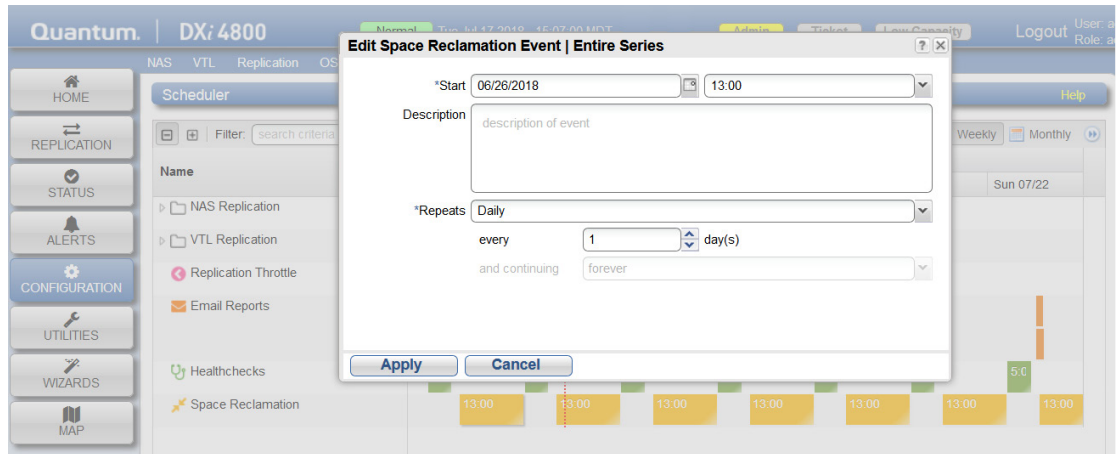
Quantum. | DXi4800

Normal Tue Jul 17 2018 15:07:00 MDT

Admin Ticket Low Capacity

Logout User: a Role: a

NAS VTL Replication OS

HOME

REPLICATION

STATUS

ALERTS

CONFIGURATION

UTILITIES

WIZARDS

MAP

Scheduler

Help

Filter: search criteria

Weekly Monthly

Name

Sun 07/22

NAS Replication

VTL Replication

Replication Throttle

Email Reports

Healthchecks

Space Reclamation

5:0

13:00 13:00 13:00 13:00 13:00 13:00 13:00

Edit Space Reclamation Event | Entire Series

*Start 06/26/2018 13:00

Description description of event

*Repeats Daily

every 1 day(s)

and continuing forever

Apply Cancel